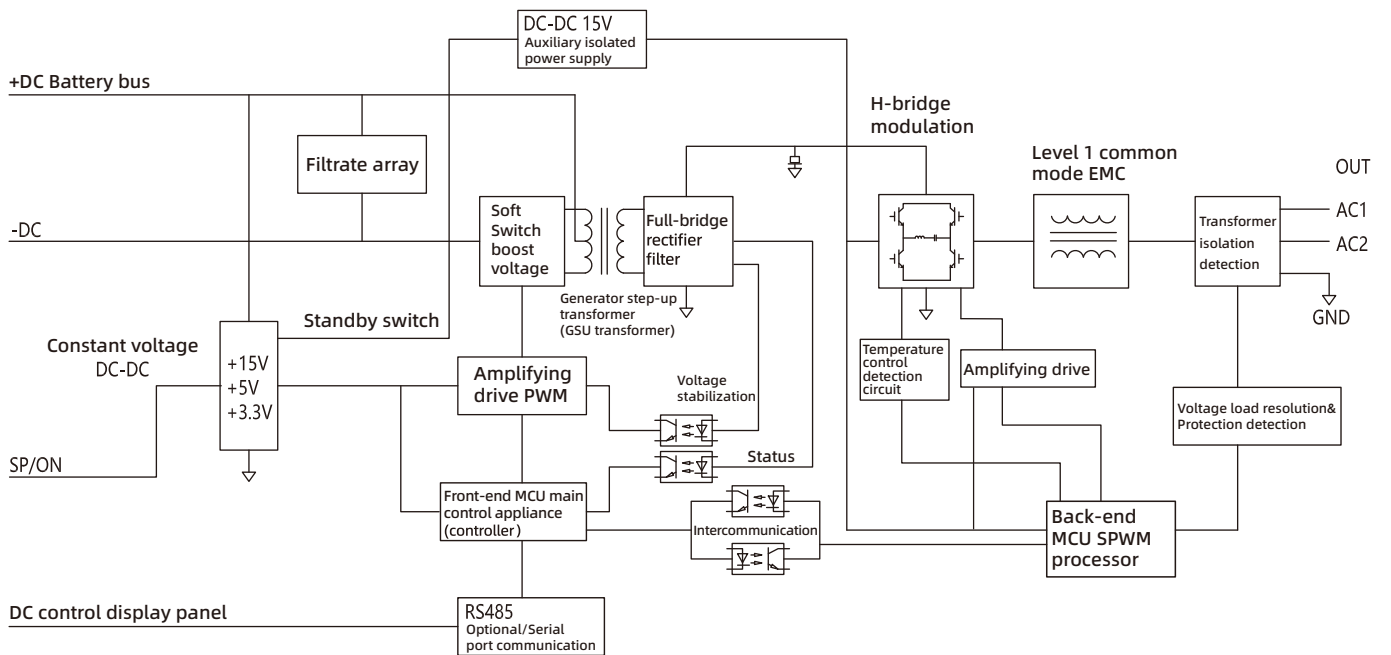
DC-DC 15V
Auxiliary isolated power supply

+DC Battery bus

Filtrate array

-DC

H-bridge modulation

Level 1 common mode EMC

OUT

AC1

AC2

GND

Soft Switch boost voltage

Full-bridge rectifier filter

Generator step-up transformer (GSU transformer)

Transformer isolation detection

Standby switch

Constant voltage DC-DC

+15V
+5V
+3.3V

Amplifying drive PWM

Voltage stabilization

Temperature control detection circuit

Amplifying drive

Voltage load resolution& Protection detection

SP/ON

Status

Front-end MCU main control appliance (controller)

Intercommunication

Back-end MCU SPWM processor

DC control display panel

RS485
Optional/Serial port communication